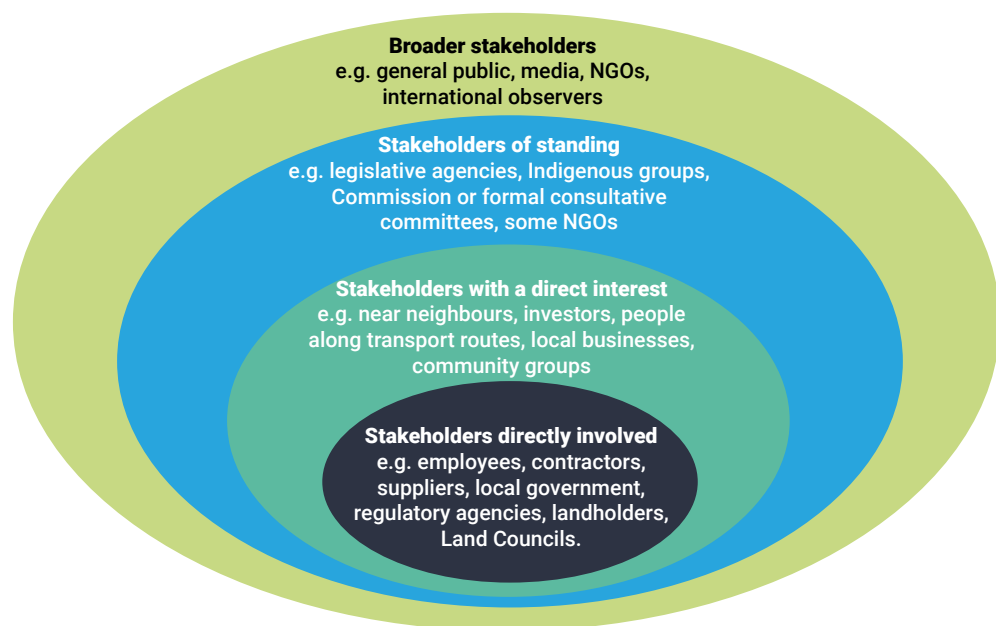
Broader stakeholders
e.g. general public, media, NGOs, international observers

Stakeholders of standing
e.g. legislative agencies, Indigenous groups, Commission or formal consultative committees, some NGOs

Stakeholders with a direct interest
e.g. near neighbours, investors, people along transport routes, local businesses, community groups

Stakeholders directly involved
e.g. employees, contractors, suppliers, local government, regulatory agencies, landholders, Land Councils.